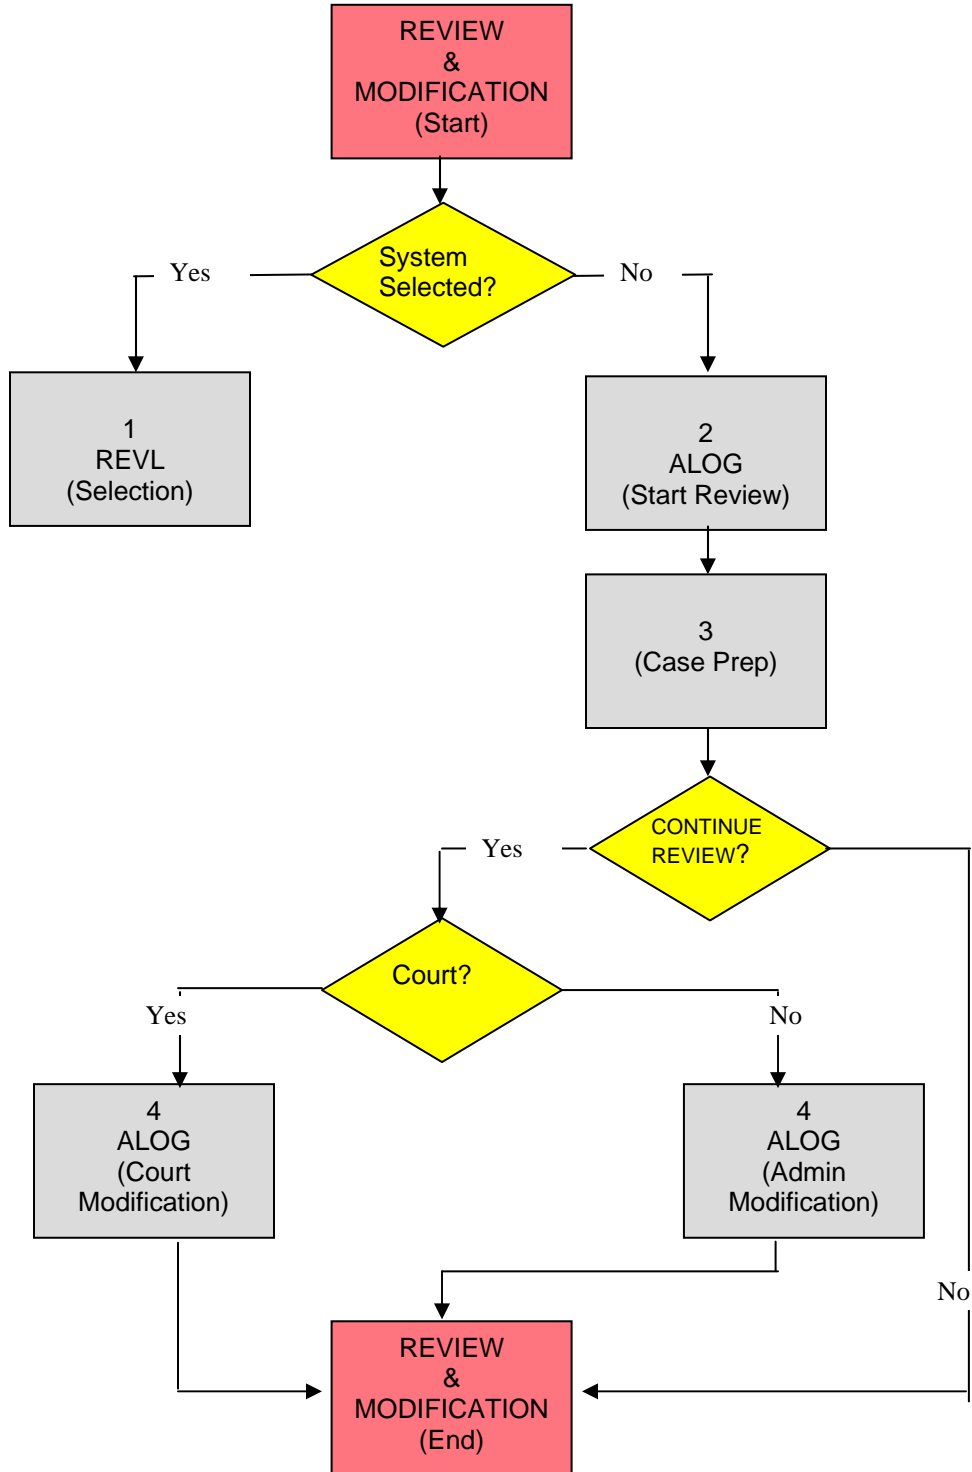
REVIEW
&
MODIFICATION
(Start)

System Selected?

Yes

No

1
REVL
(Selection)

2
ALOG
(Start Review)

3
(Case Prep)

CONTINUE REVIEW?

Yes

Court?

Yes

No

4
ALOG
(Court Modification)

4
ALOG
(Admin Modification)

No

REVIEW
&
MODIFICATION
(End)